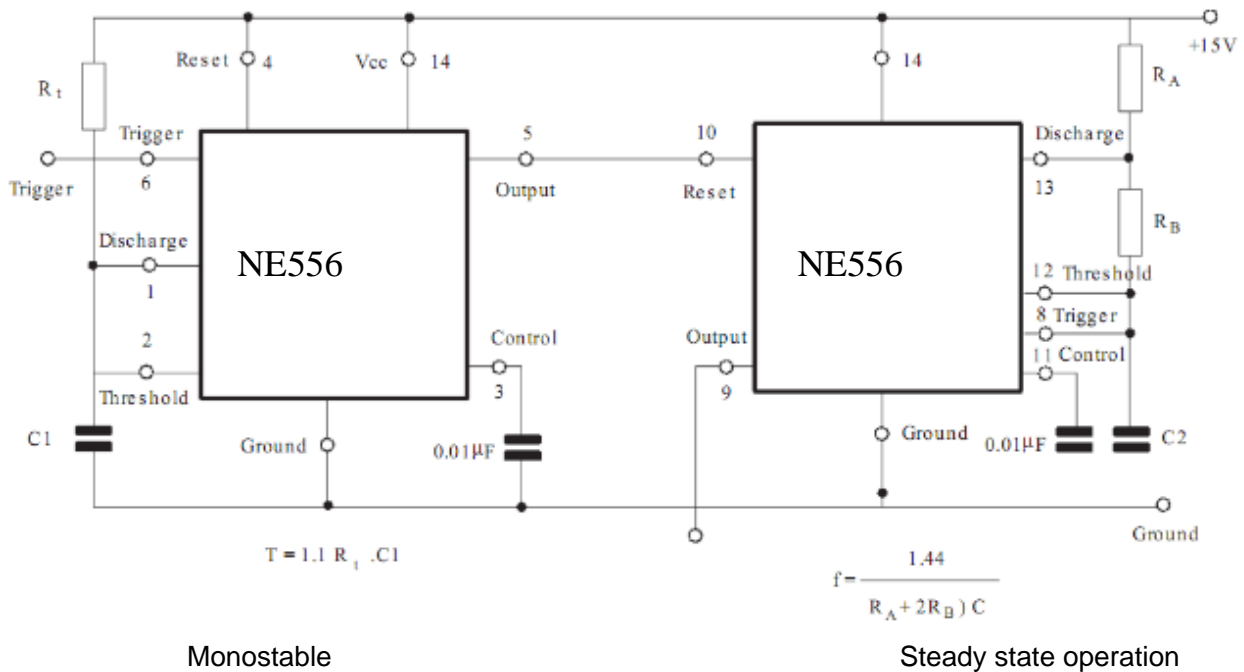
+15V

Reset 4

Vcc 14

14

$R_t$

$R_A$

Trigger 6

Trigger

5 Output

10 Reset

Discharge 13

$R_B$

Discharge 1

NE556

NE556

12 Threshold

8 Trigger

2 Threshold

Control 3

Output 9

11 Control

C1

Ground

0.01µF

Ground

0.01µF

C2

Ground

$T = 1.1\ R_t .C1$

$f = \frac{1.44}{R_A + 2R_B) C}$

Monostable

Steady state operation